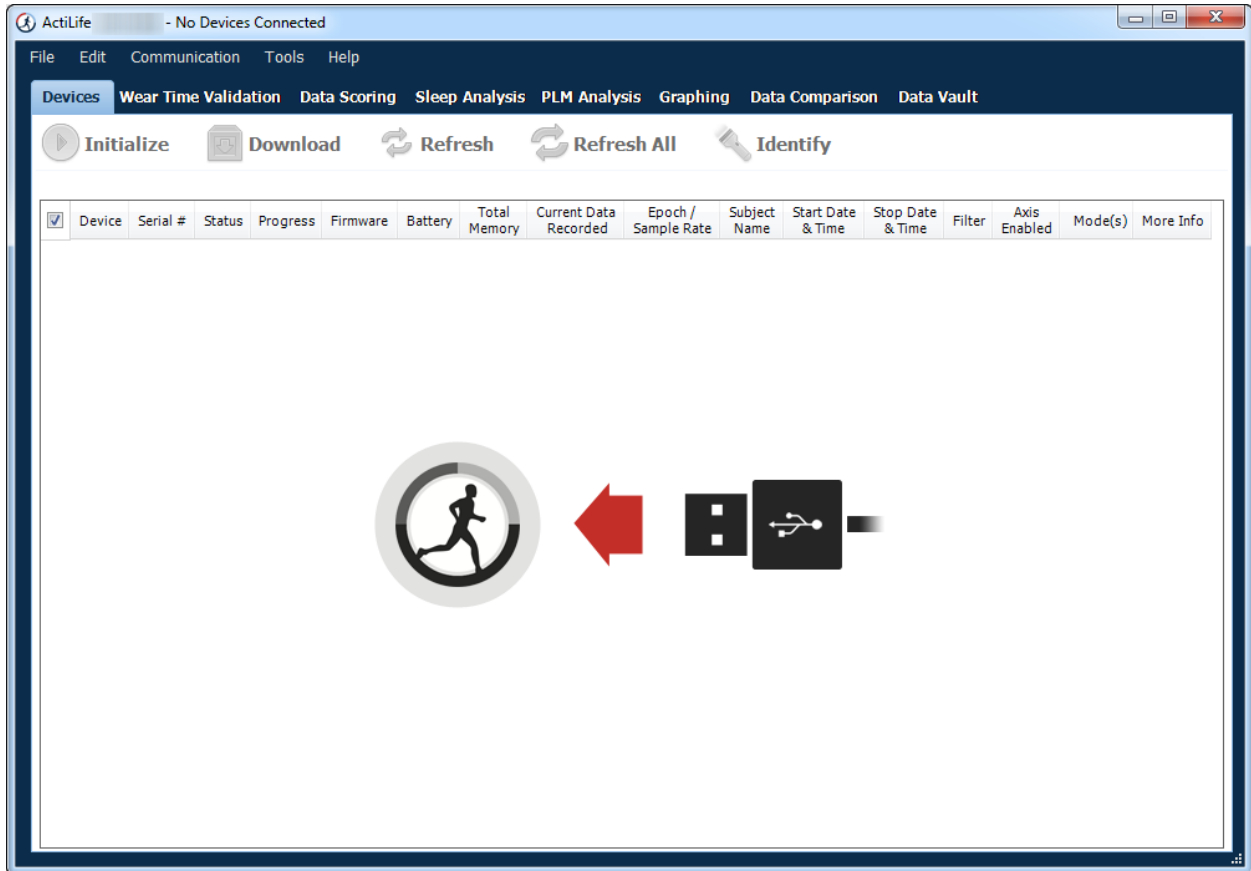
ActiLife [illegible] - No Devices Connected

File Edit Communication Tools Help

Devices Wear Time Validation Data Scoring Sleep Analysis PLM Analysis Graphing Data Comparison Data Vault

Initialize Download Refresh Refresh All Identify

| | Device | Serial # | Status | Progress | Firmware | Battery | Total Memory | Current Data Recorded | Epoch / Sample Rate | Subject Name | Start Date & Time | Stop Date & Time | Filter | Axis Enabled | Mode(s) | More Info |
|---|---|---|---|---|---|---|---|---|---|---|---|---|---|---|---|---|